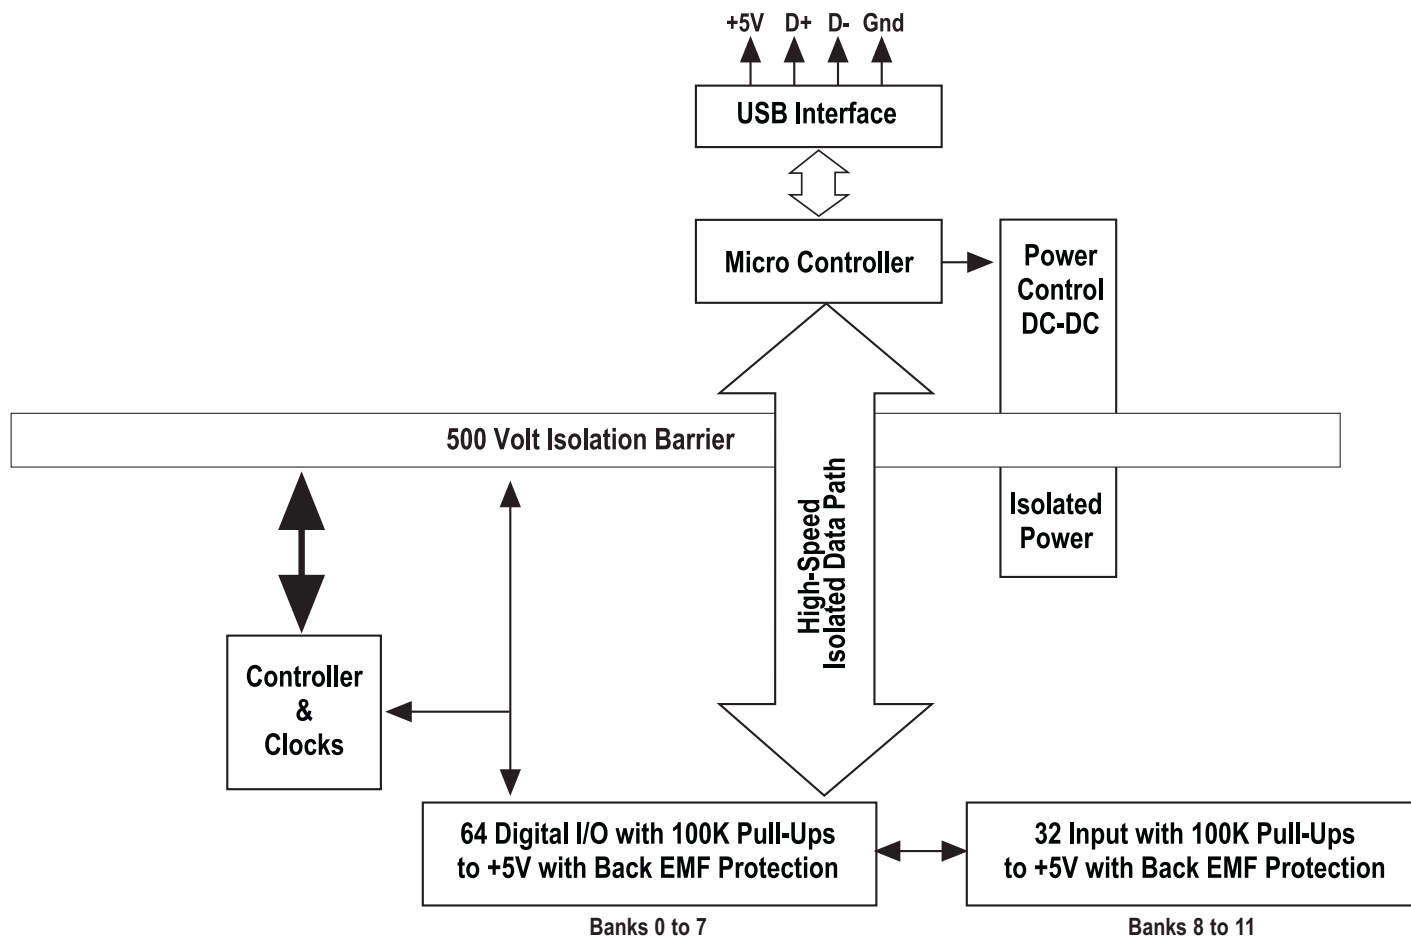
+5V D+ D- Gnd

USB Interface

Micro Controller

Power Control DC-DC

500 Volt Isolation Barrier

High-Speed Isolated Data Path

Isolated Power

Controller & Clocks

64 Digital I/O with 100K Pull-Ups to +5V with Back EMF Protection

Banks 0 to 7

32 Input with 100K Pull-Ups to +5V with Back EMF Protection

Banks 8 to 11